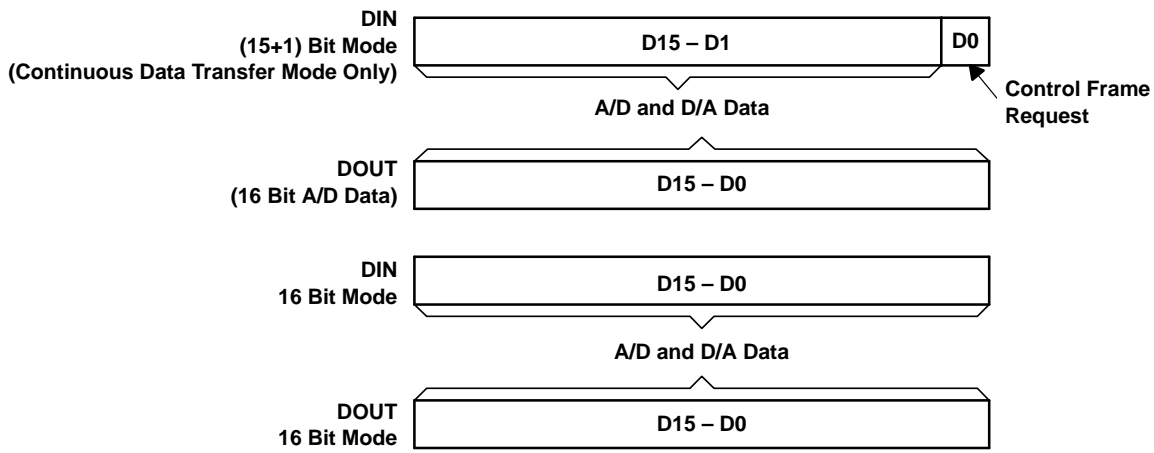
DIN
(15+1) Bit Mode
(Continuous Data Transfer Mode Only)

D15 – D1

D0

Control Frame Request

A/D and D/A Data

DOUT
(16 Bit A/D Data)

D15 – D0

DIN
16 Bit Mode

D15 – D0

A/D and D/A Data

DOUT
16 Bit Mode

D15 – D0